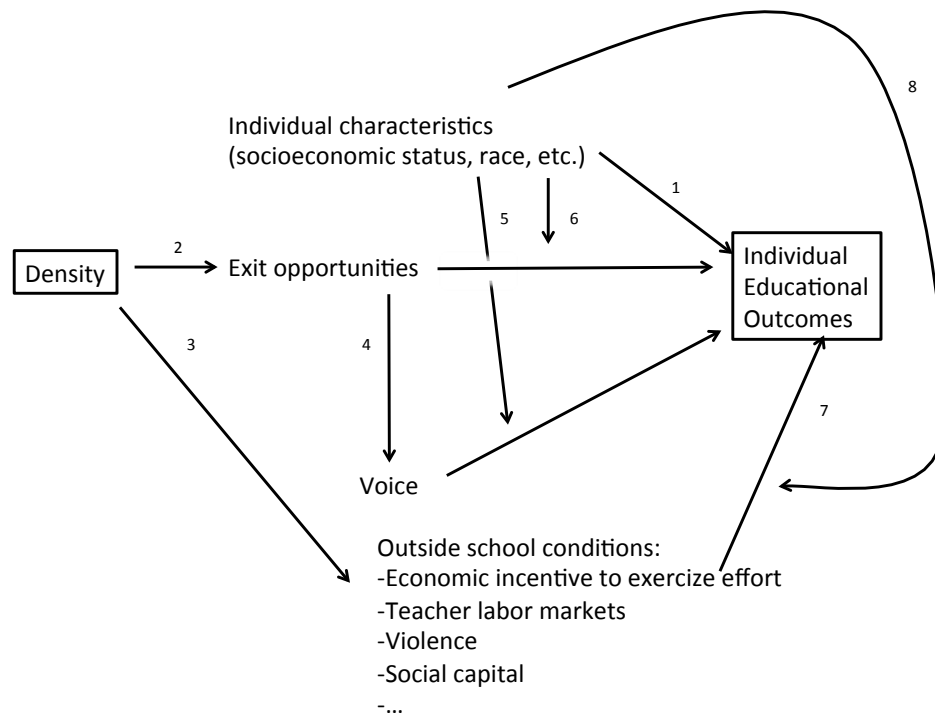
8

Individual characteristics
(socioeconomic status, race, etc.)

1

5

6

Density

2

Exit opportunities

Individual Educational Outcomes

3

4

7

Voice

Outside school conditions:
-Economic incentive to exercize effort
-Teacher labor markets
-Violence
-Social capital
-…